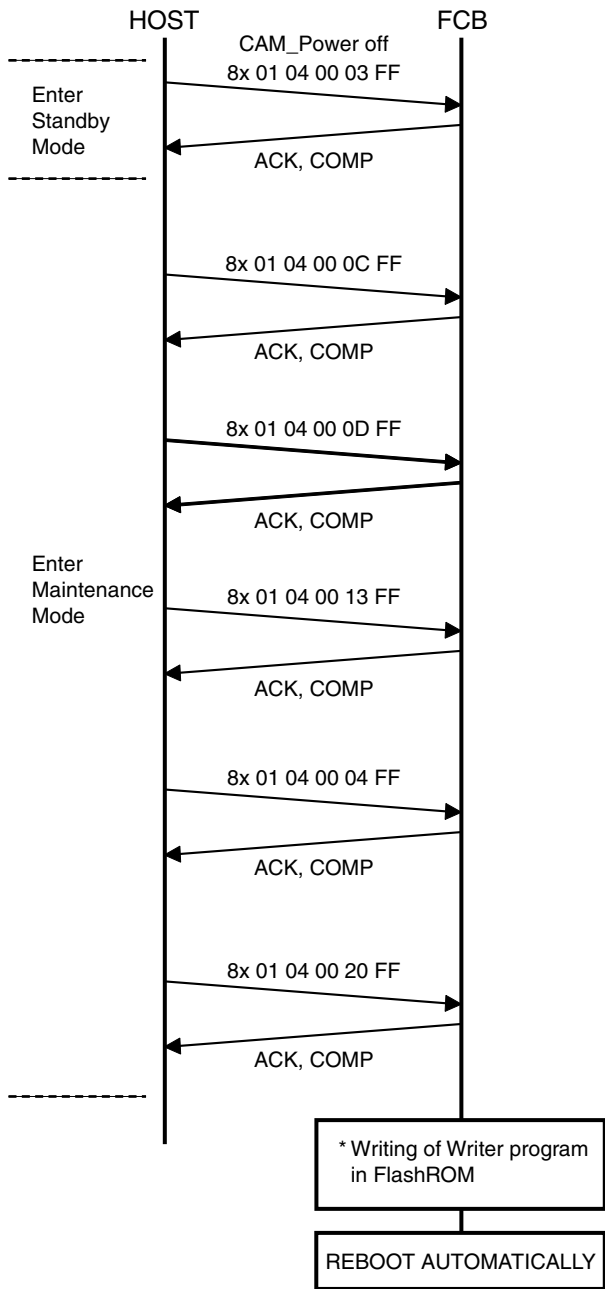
HOST

FCB

CAM_Power off

8x 01 04 00 03 FF

Enter Standby Mode

ACK, COMP

8x 01 04 00 0C FF

ACK, COMP

8x 01 04 00 0D FF

ACK, COMP

Enter Maintenance Mode

8x 01 04 00 13 FF

ACK, COMP

8x 01 04 00 04 FF

ACK, COMP

8x 01 04 00 20 FF

ACK, COMP

* Writing of Writer program in FlashROM

REBOOT AUTOMATICALLY